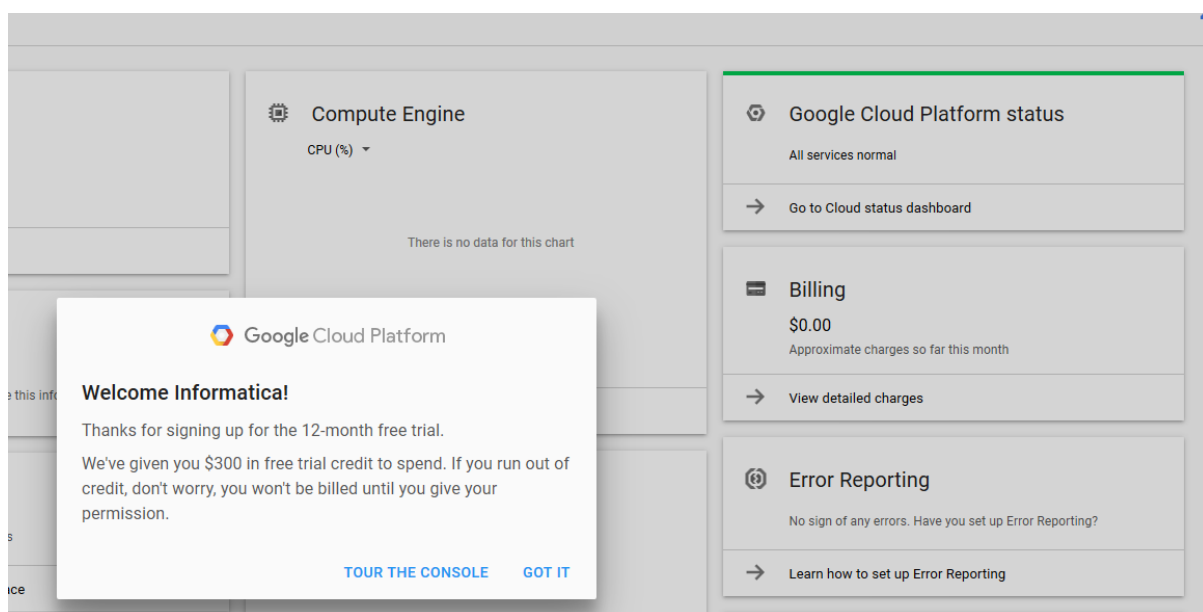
Compute Engine

CPU (%)

There is no data for this chart

Google Cloud Platform status

All services normal

Go to Cloud status dashboard

Billing

$0.00

Approximate charges so far this month

View detailed charges

Error Reporting

No sign of any errors. Have you set up Error Reporting?

Learn how to set up Error Reporting

e this info

s

ace

Google Cloud Platform

Welcome Informatica!

Thanks for signing up for the 12-month free trial.

We've given you $300 in free trial credit to spend. If you run out of credit, don't worry, you won't be billed until you give your permission.

TOUR THE CONSOLE GOT IT